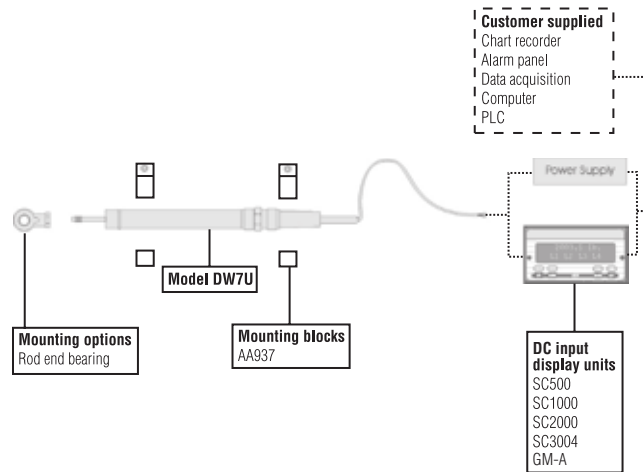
Customer supplied
Chart recorder
Alarm panel
Data acquisition
Computer
PLC

Power Supply

Model DW7U

Mounting options
Rod end bearing

Mounting blocks
AA937

DC input display units
SC500
SC1000
SC2000
SC3004
GM-A